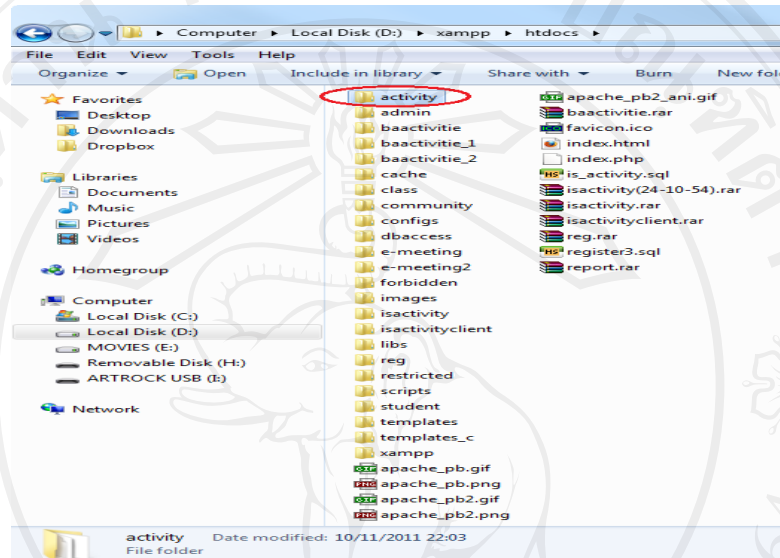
▸ Computer ▸ Local Disk (D:) ▸ xampp ▸ htdocs ▸

File Edit View Tools Help

Organize ▾ Open Include in library ▾ Share with ▾ Burn New fold

Favorites
Desktop
Downloads
Dropbox

Libraries
Documents
Music
Pictures
Videos

Homegroup

Computer
Local Disk (C:)
Local Disk (D:)
MOVIES (E:)
Removable Disk (H:)
ARTROCK USB (I:)

Network

activity
admin
baactivitie
baactivitie_1
baactivitie_2
cache
class
community
configs
dbaccess
e-meeting
e-meeting2
forbidden
images
isactivity
isactivityclient
libs
reg
restricted
scripts
student
templates
templates_c
xampp
apache_pb.gif
apache_pb.png
apache_pb2.gif
apache_pb2.png

apache_pb2_ani.gif
baactivitie.rar
favicon.ico
index.html
index.php
is_activity.sql
isactivity(24-10-54).rar
isactivity.rar
isactivityclient.rar
reg.rar
register3.sql
report.rar

activity Date modified: 10/11/2011 22:03
File folder